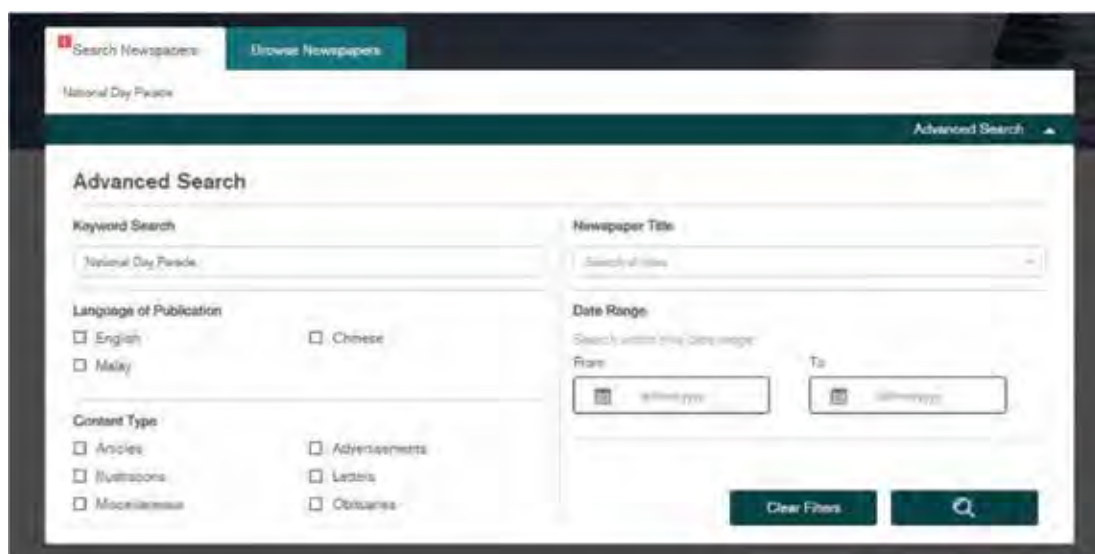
Search Newspapers
Browse Newspapers

National Day Parade

Advanced Search

Advanced Search

Keyword Search

National Day Parade

Language of Publication

☐ English
☐ Chinese
☐ Malay

Content Type

☐ Articles
☐ Advertisements
☐ Illustrations
☐ Letters
☐ Miscellaneous
☐ Obituaries

Newspaper Title

Search all titles

Date Range

Search within this Date range

From
dd/mm/yyyy

To
dd/mm/yyyy

Clear Filters